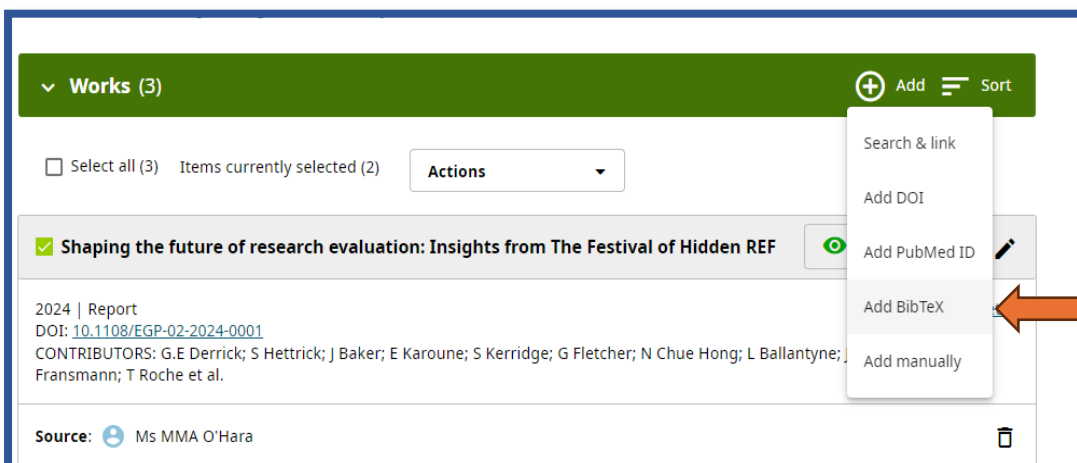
Works (3)

Add Sort

Select all (3) Items currently selected (2) Actions

Search & link

Add DOI

Add PubMed ID

Add BibTeX

Add manually

Shaping the future of research evaluation: Insights from The Festival of Hidden REF

2024 | Report
DOI: 10.1108/EGP-02-2024-0001
CONTRIBUTORS: G.E Derrick; S Hettrick; J Baker; E Karoune; S Kerridge; G Fletcher; N Chue Hong; L Ballantyne; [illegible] Fransmann; T Roche et al.

Source: Ms MMA O'Hara